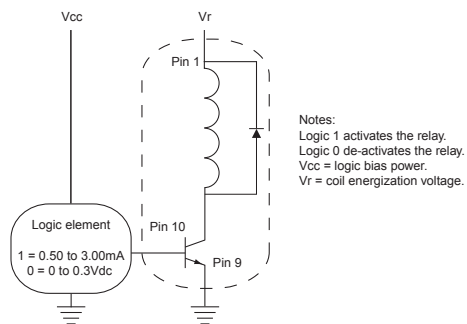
Vcc

Vr

Pin 1

Notes:
Logic 1 activates the relay.
Logic 0 de-activates the relay.
Vcc = logic bias power.
Vr = coil energization voltage.

Logic element

1 = 0.50 to 3.00mA
0 = 0 to 0.3Vdc

Pin 10

Pin 9